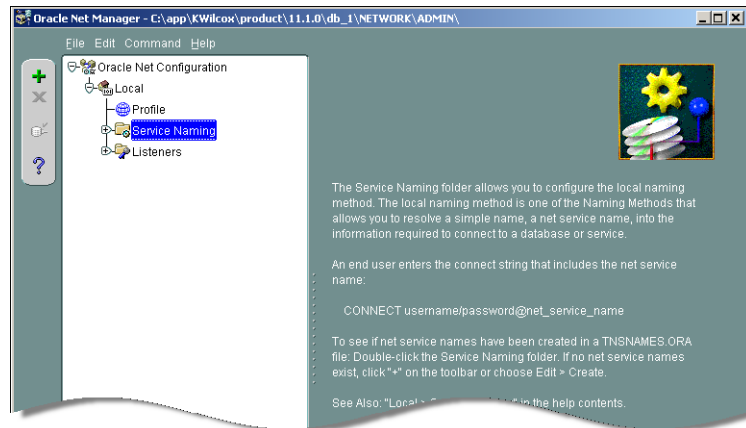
Oracle Net Manager - C:\app\KWilcox\product\11.1.0\db_1\NETWORK\ADMIN\

File Edit Command Help

+
×
?

Oracle Net Configuration
Local
Profile
Service Naming
Listeners

The Service Naming folder allows you to configure the local naming method. The local naming method is one of the Naming Methods that allows you to resolve a simple name, a net service name, into the information required to connect to a database or service.

An end user enters the connect string that includes the net service name:

CONNECT username/password@net_service_name

To see if net service names have been created in a TNSNAMES.ORA file: Double-click the Service Naming folder. If no net service names exist, click "+" on the toolbar or choose Edit > Create.

See Also: "Local > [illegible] in the help contents.